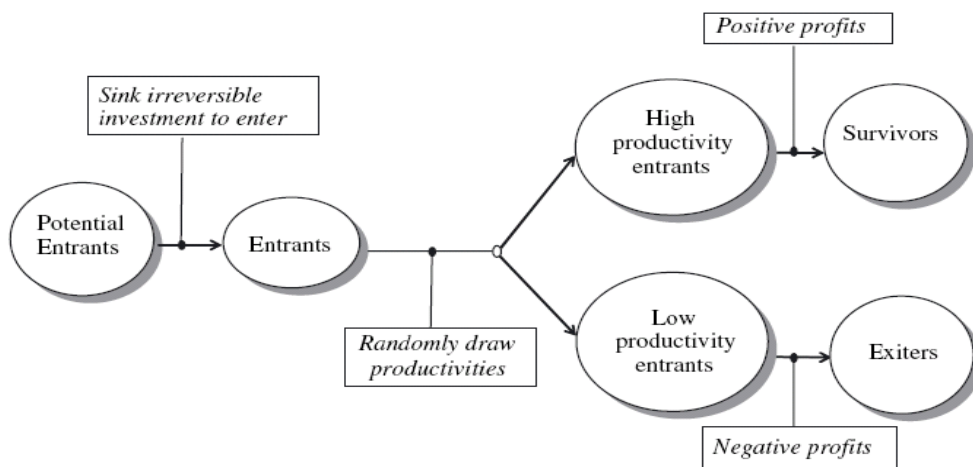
Positive profits

Sink irreversible investment to enter

High productivity entrants

Survivors

Potential Entrants

Entrants

Low productivity entrants

Exiters

Randomly draw productivities

Negative profits